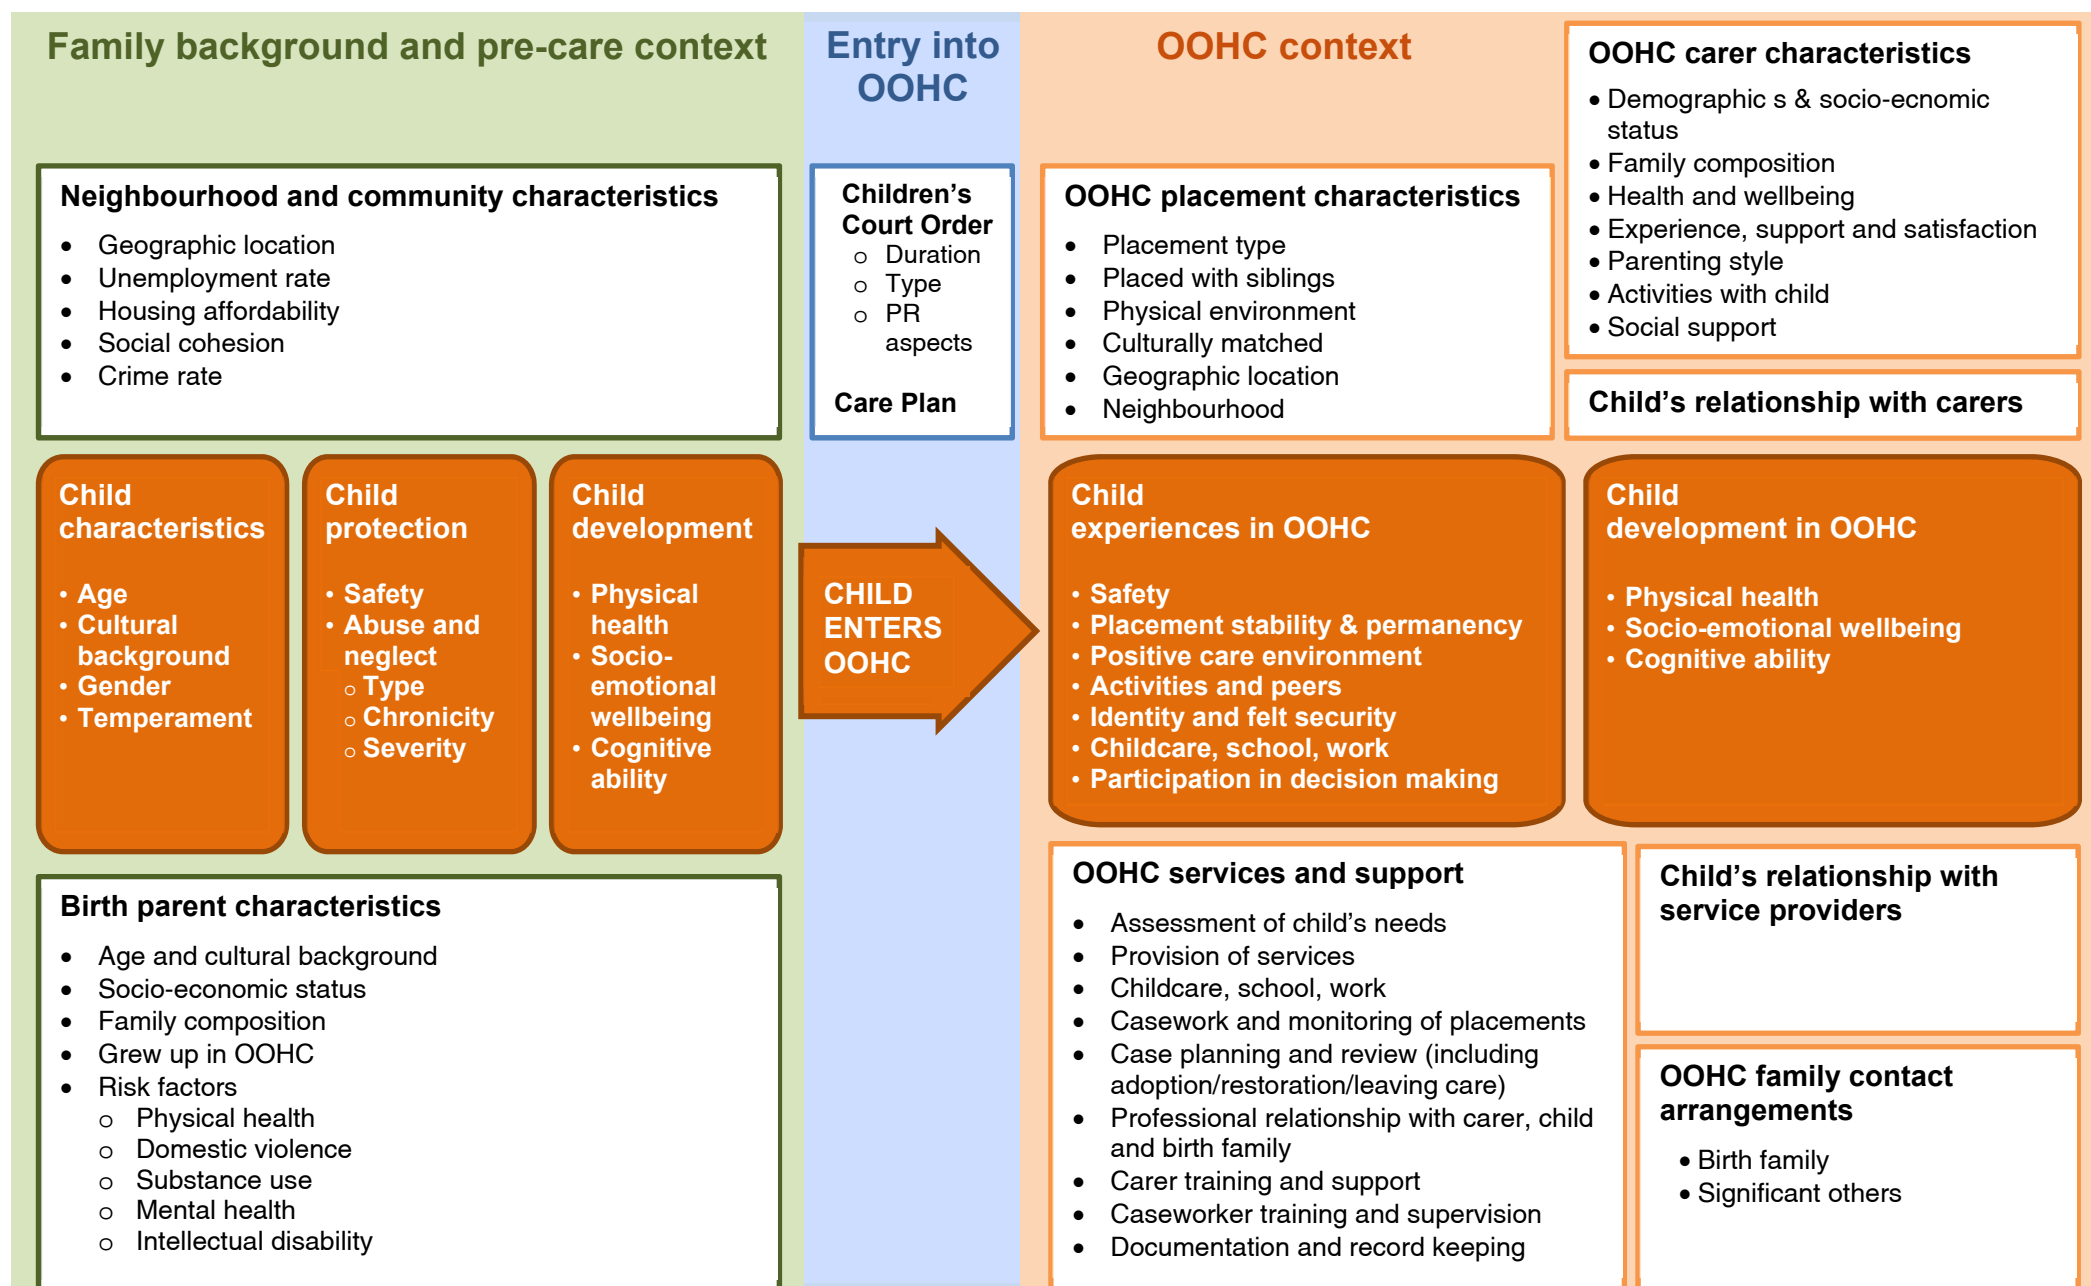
Family background and pre-care context

Neighbourhood and community characteristics
- Geographic location
- Unemployment rate
- Housing affordability
- Social cohesion
- Crime rate

Child characteristics
- Age
- Cultural background
- Gender
- Temperament

Child protection
- Safety
- Abuse and neglect
  - Type
  - Chronicity
  - Severity

Child development
- Physical health
- Socio-emotional wellbeing
- Cognitive ability

Birth parent characteristics
- Age and cultural background
- Socio-economic status
- Family composition
- Grew up in OOHC
- Risk factors
  - Physical health
  - Domestic violence
  - Substance use
  - Mental health
  - Intellectual disability

Entry into OOHC

Children's Court Order
- Duration
- Type
- PR aspects

Care Plan

CHILD ENTERS OOHC

OOHC context

OOHC placement characteristics
- Placement type
- Placed with siblings
- Physical environment
- Culturally matched
- Geographic location
- Neighbourhood

OOHC carer characteristics
- Demographic s & socio-ecnomic status
- Family composition
- Health and wellbeing
- Experience, support and satisfaction
- Parenting style
- Activities with child
- Social support

Child's relationship with carers

Child experiences in OOHC
- Safety
- Placement stability & permanency
- Positive care environment
- Activities and peers
- Identity and felt security
- Childcare, school, work
- Participation in decision making

Child development in OOHC
- Physical health
- Socio-emotional wellbeing
- Cognitive ability

OOHC services and support
- Assessment of child's needs
- Provision of services
- Childcare, school, work
- Casework and monitoring of placements
- Case planning and review (including adoption/restoration/leaving care)
- Professional relationship with carer, child and birth family
- Carer training and support
- Caseworker training and supervision
- Documentation and record keeping

Child's relationship with service providers

OOHC family contact arrangements
- Birth family
- Significant others